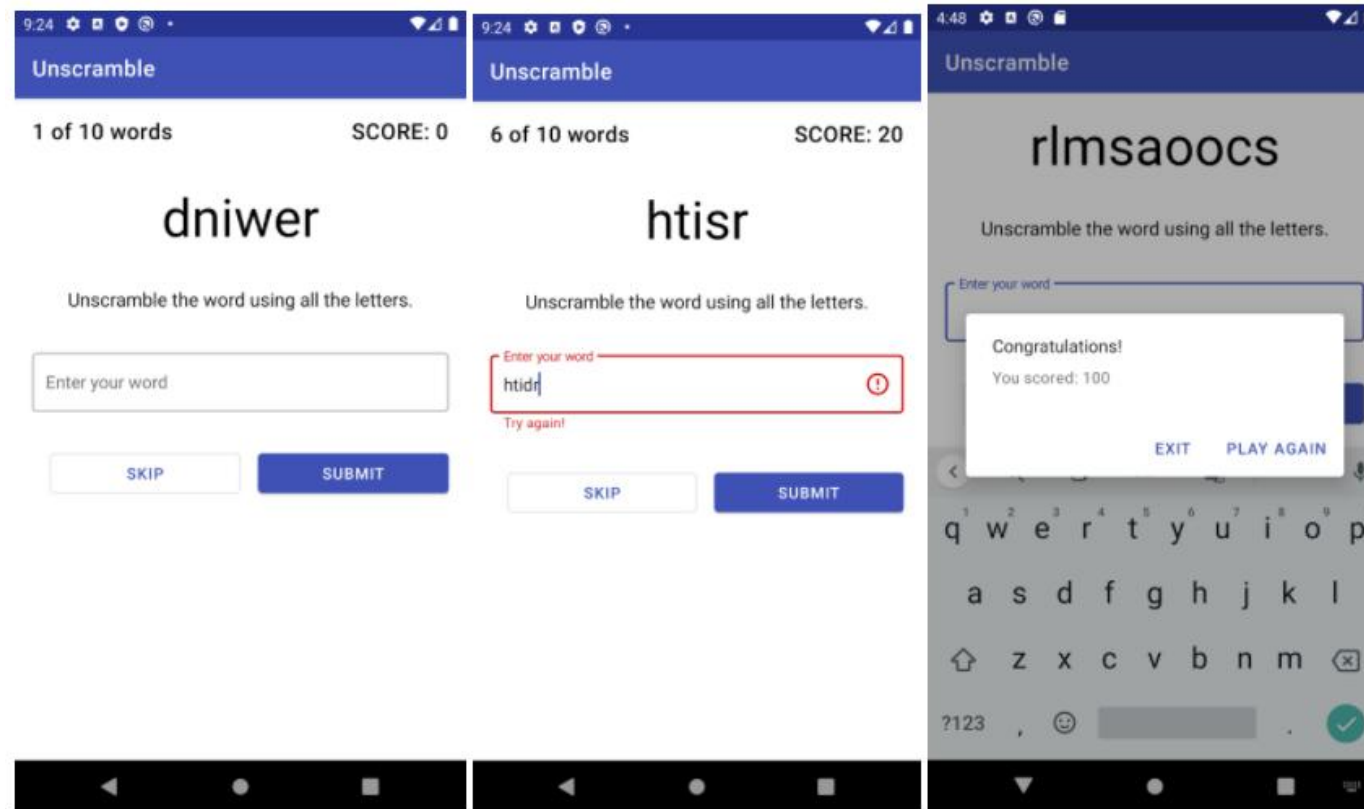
9:24

Unscramble

1 of 10 words

SCORE: 0

dniwer

Unscramble the word using all the letters.

Enter your word

SKIP

SUBMIT

9:24

Unscramble

6 of 10 words

SCORE: 20

htisr

Unscramble the word using all the letters.

Enter your word

htidr

Try again!

SKIP

SUBMIT

4:48

Unscramble

rlmsaoocs

Unscramble the word using all the letters.

Enter your word

Congratulations!

You scored: 100

EXIT

PLAY AGAIN

q w e r t y u i o p

a s d f g h j k l

z x c v b n m

?123 , .